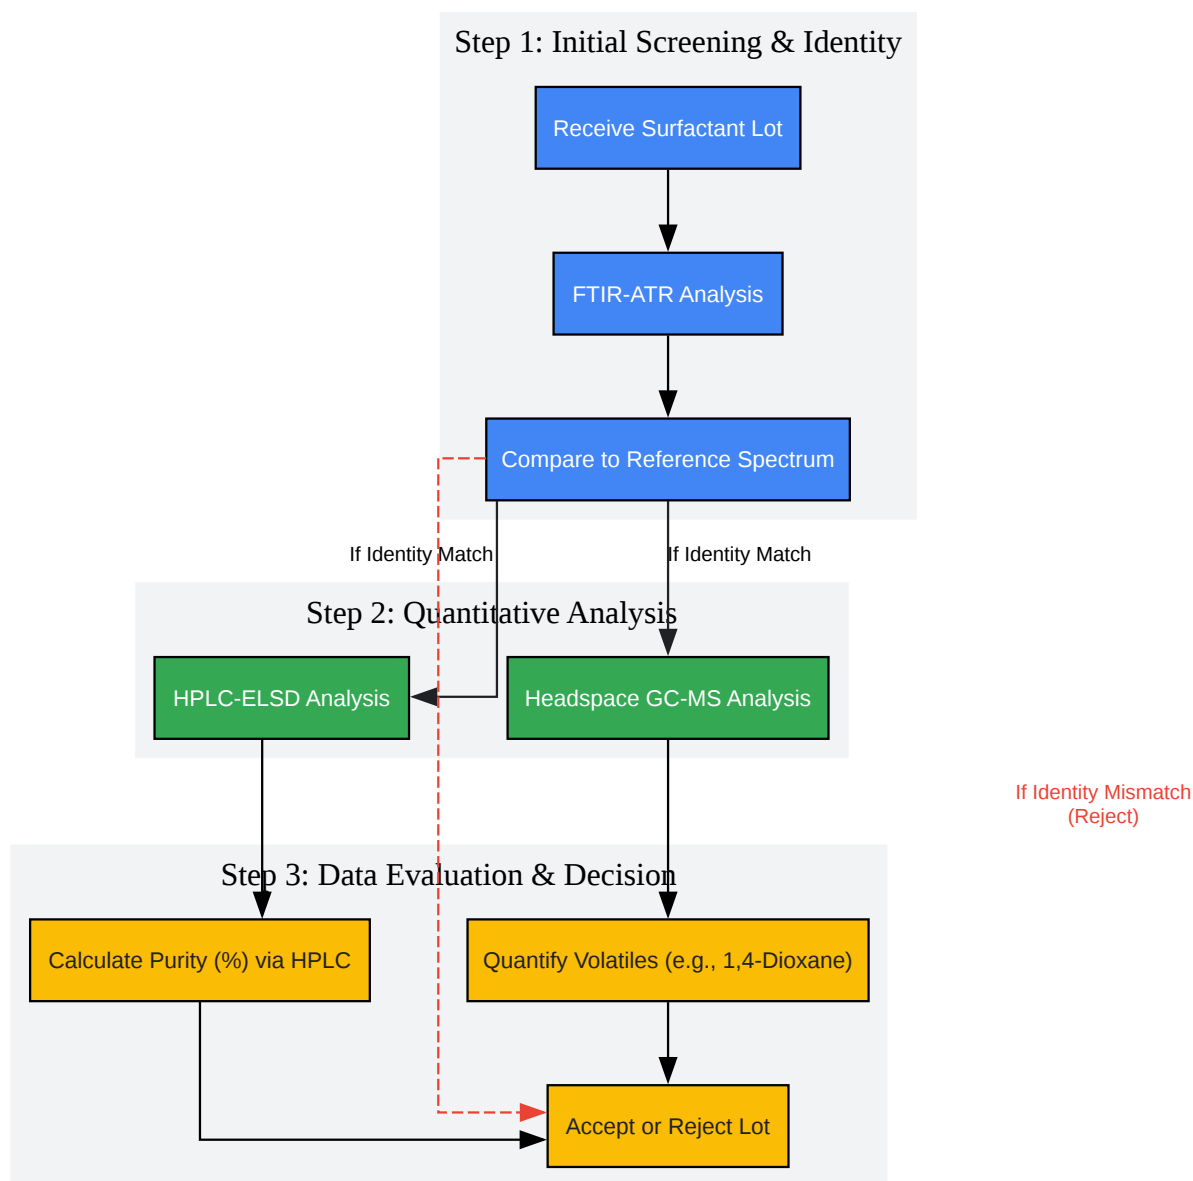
Step 1: Initial Screening & Identity

Receive Surfactant Lot

FTIR-ATR Analysis

Compare to Reference Spectrum

If Identity Match

If Identity Match

Step 2: Quantitative Analysis

HPLC-ELSD Analysis

Headspace GC-MS Analysis

If Identity Mismatch (Reject)

Step 3: Data Evaluation & Decision

Calculate Purity (%) via HPLC

Quantify Volatiles (e.g., 1,4-Dioxane)

Accept or Reject Lot